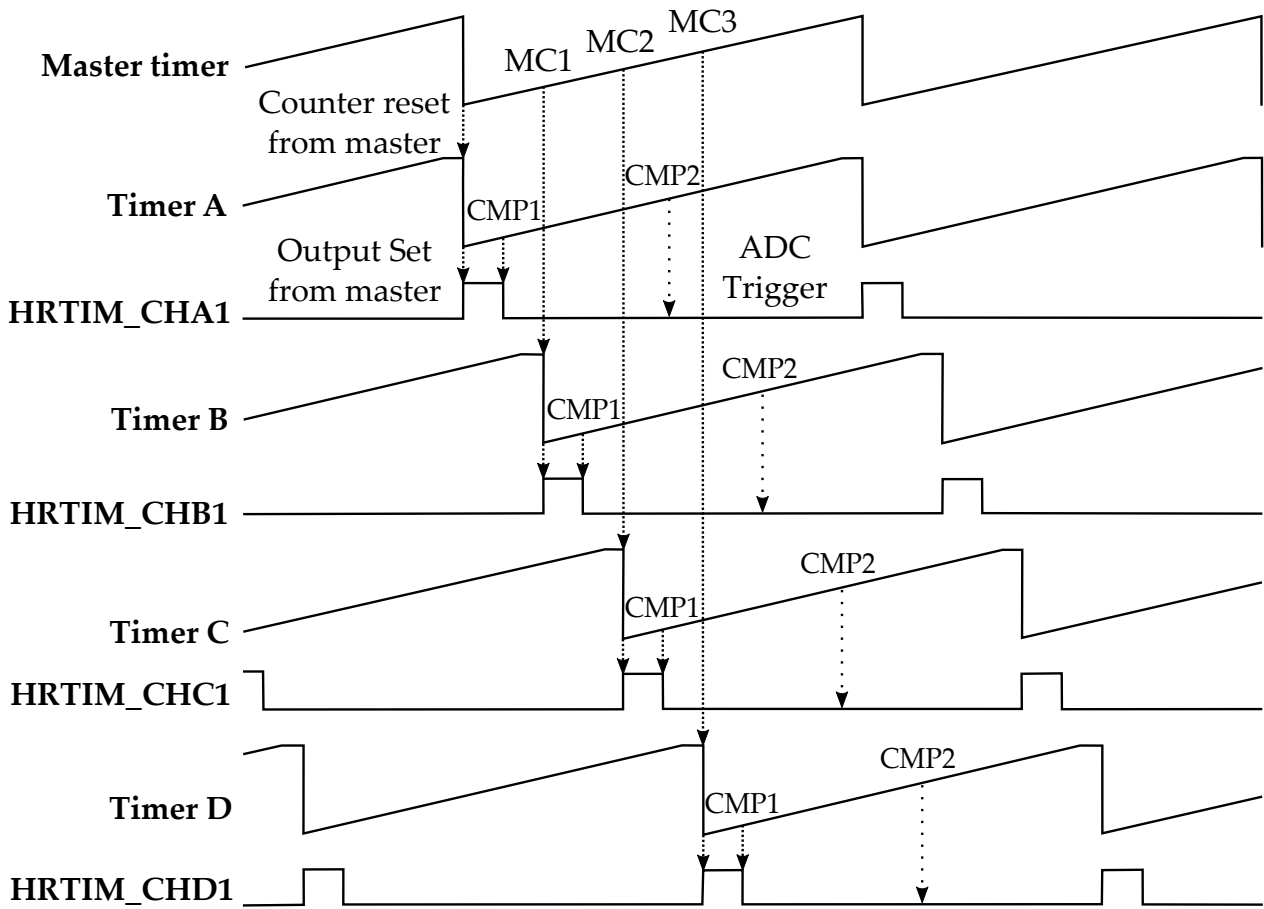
Master timer
MC1
MC2
MC3
Counter reset from master
Timer A
CMP1
CMP2
Output Set from master
ADC Trigger
HRTIM_CHA1
Timer B
CMP1
CMP2
HRTIM_CHB1
Timer C
CMP1
CMP2
HRTIM_CHC1
Timer D
CMP1
CMP2
HRTIM_CHD1